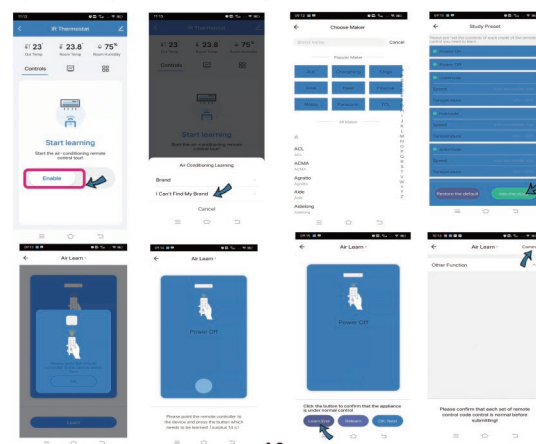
IR Thermostat

23° Out Temp
23.8° Room Temp
75% Room Humidity

Controls

Start learning

Start the air-conditioning remote control tour!

Enable

IR Thermostat

23° 23.8° 75%

Controls

Start learning

Air Conditioning Learning

Brand

I Can't Find My Brand

Cancel

Choose Maker

Cancel

Popular Maker

All Maker

A

ACL

ACMA

Agratto

Aide

Aldeking

Study Preset

Remove the default

Air Learn

OK

Air Learn

Power Off

Please point the remote controller to the device and press the button which needs to be learned.

Air Learn

Power Off

Click the button to confirm that the appliance is under normal control

Learn Error

Air Learn

Other Function

Please confirm that each set of remote control code control is normal before submitting!